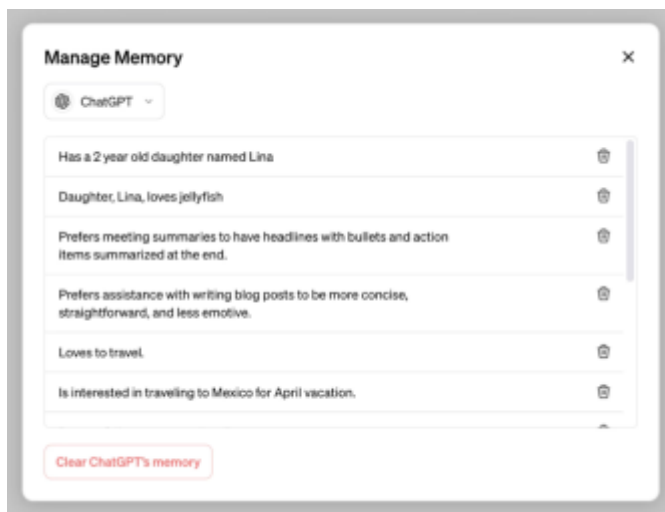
Manage Memory

×

ChatGPT

Has a 2 year old daughter named Lina

Daughter, Lina, loves jellyfish

Prefers meeting summaries to have headlines with bullets and action items summarized at the end.

Prefers assistance with writing blog posts to be more concise, straightforward, and less emotive.

Loves to travel.

Is interested in traveling to Mexico for April vacation.

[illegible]

Clear ChatGPT's memory